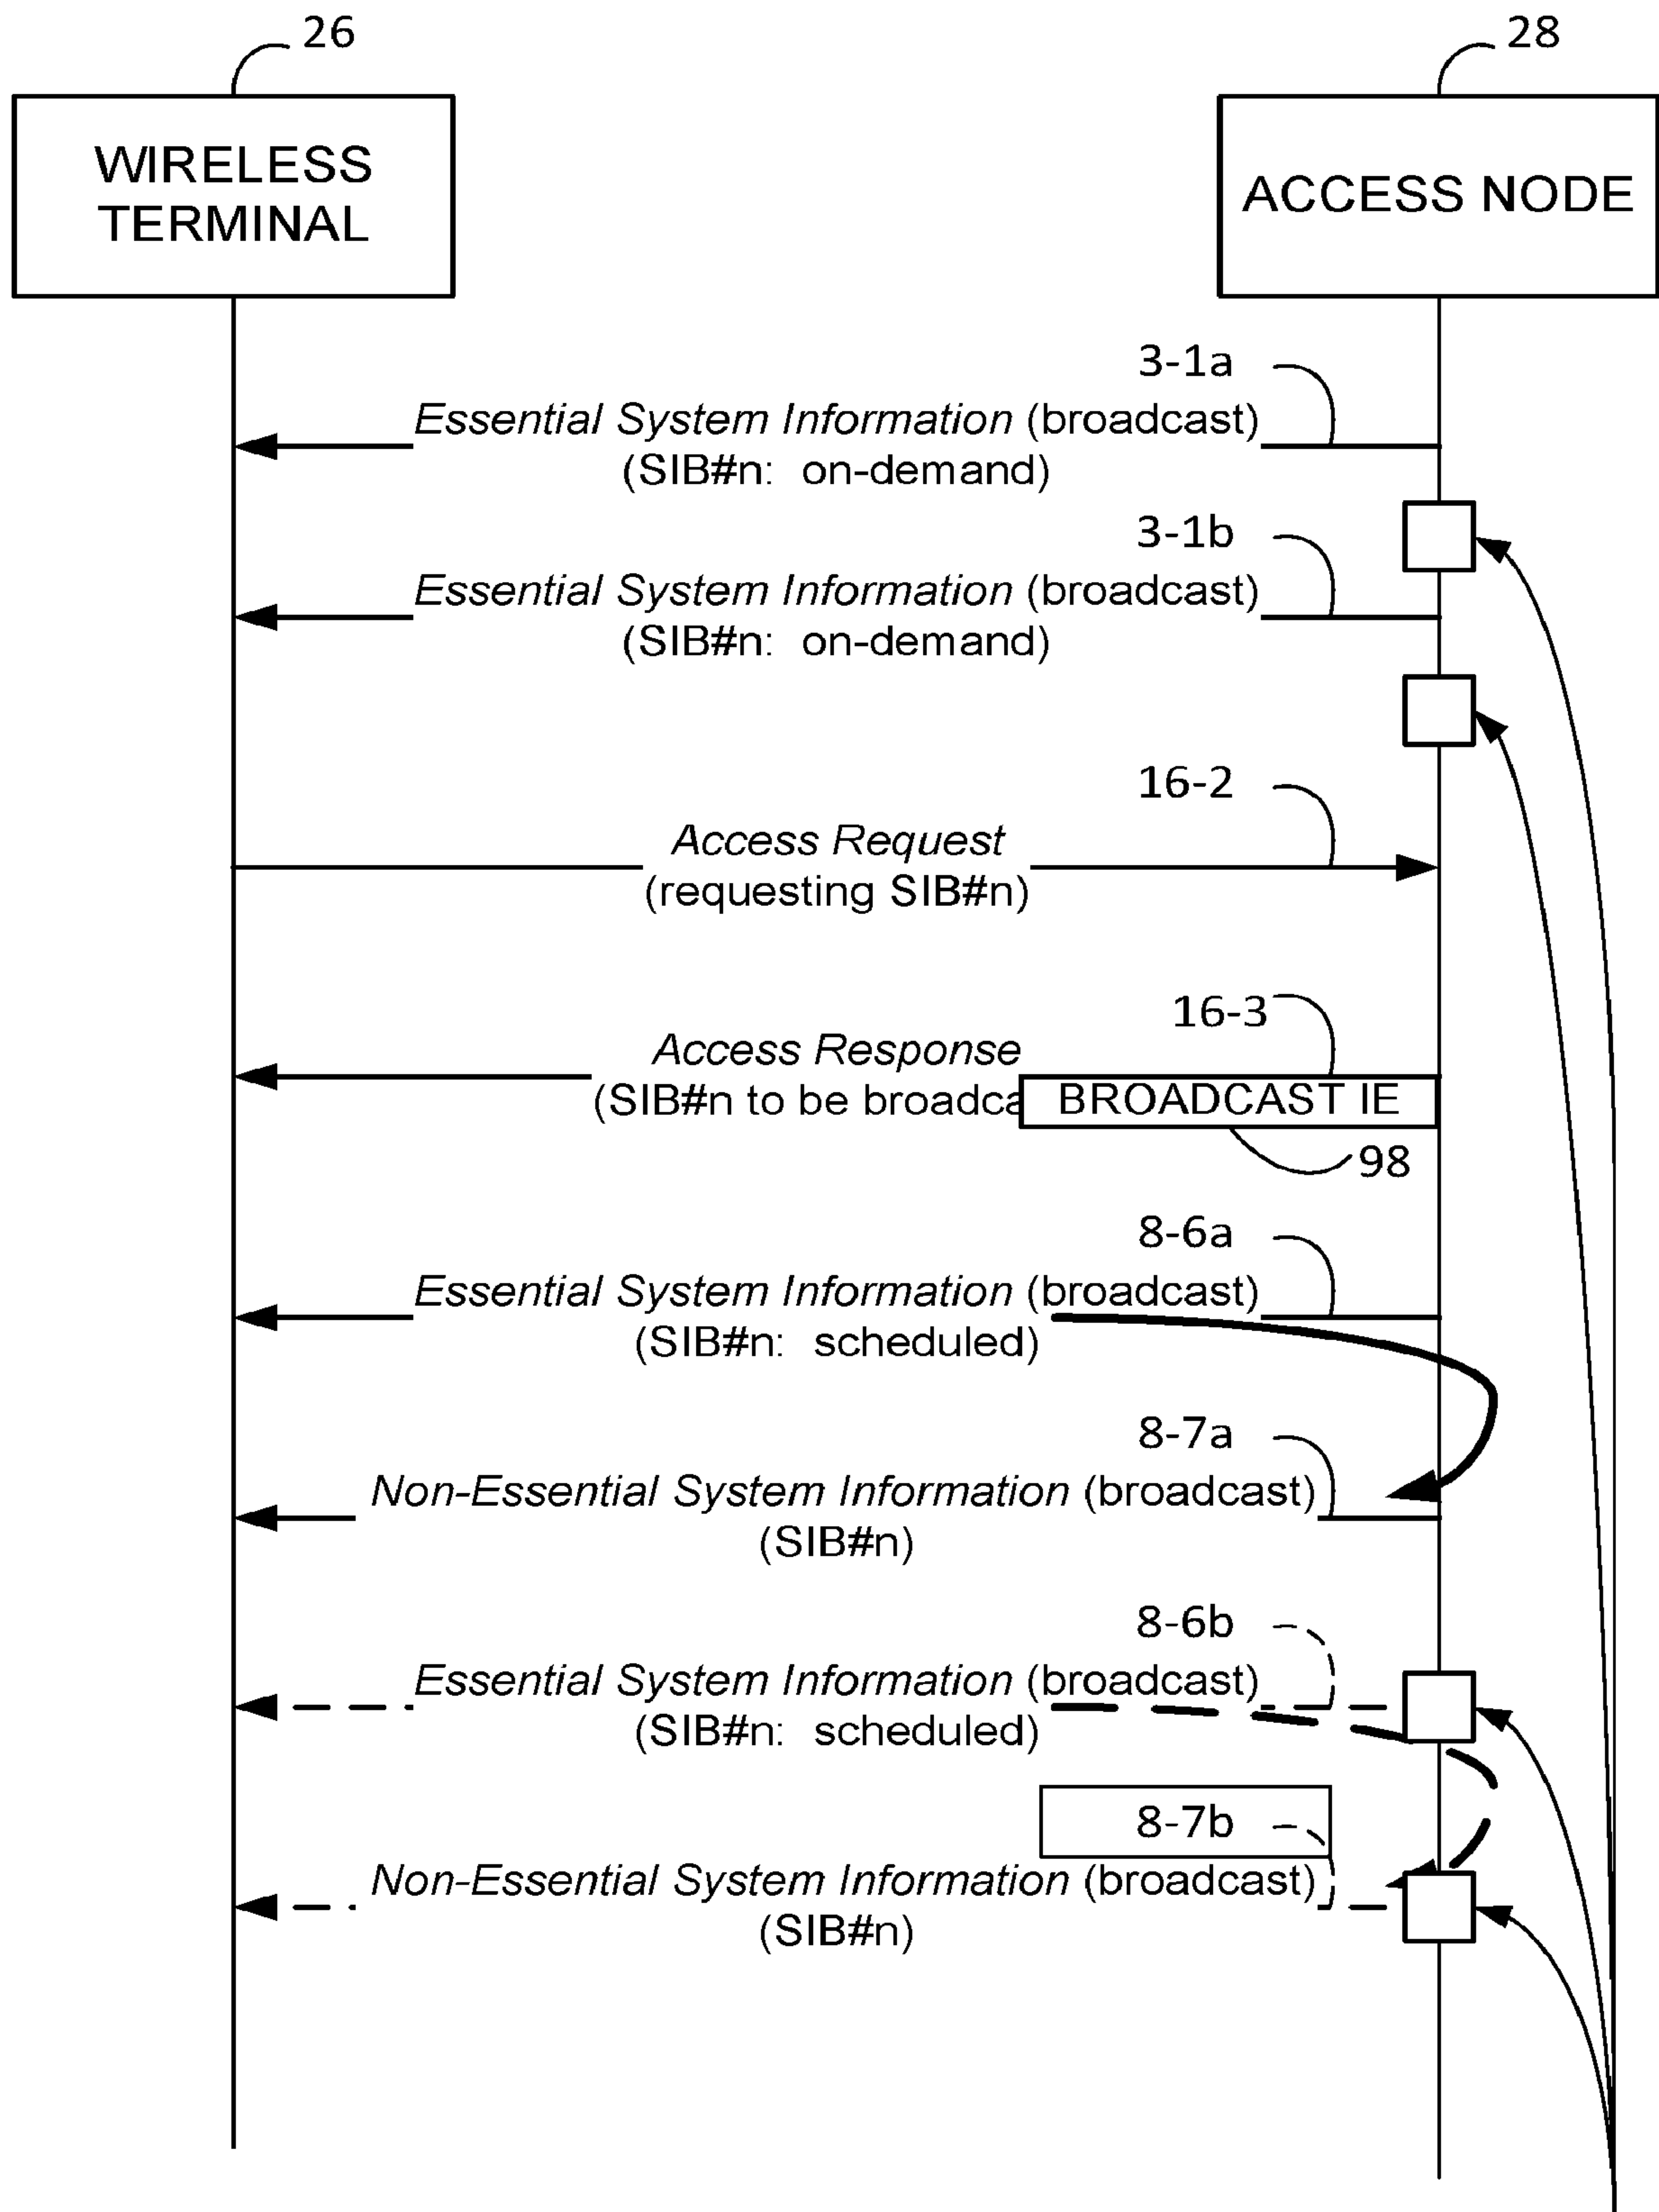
26

28

WIRELESS TERMINAL

ACCESS NODE

3-1a

Essential System Information (broadcast)
(SIB#n: on-demand)

3-1b

Essential System Information (broadcast)
(SIB#n: on-demand)

16-2

Access Request
(requesting SIB#n)

16-3

Access Response
(SIB#n to be broadca

BROADCAST IE

98

8-6a

Essential System Information (broadcast)
(SIB#n: scheduled)

8-7a

Non-Essential System Information (broadcast)
(SIB#n)

8-6b

Essential System Information (broadcast)
(SIB#n: scheduled)

8-7b

Non-Essential System Information (broadcast)
(SIB#n)